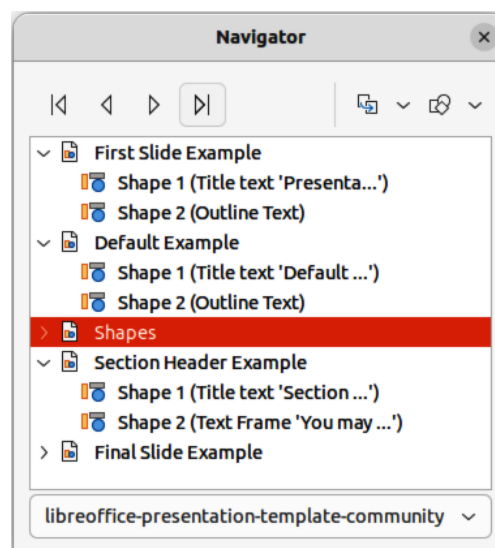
Navigator

First Slide Example

Shape 1 (Title text 'Presenta...')

Shape 2 (Outline Text)

Default Example

Shape 1 (Title text 'Default ...')

Shape 2 (Outline Text)

Shapes

Section Header Example

Shape 1 (Title text 'Section ...')

Shape 2 (Text Frame 'You may ...')

Final Slide Example

libreoffice-presentation-template-community